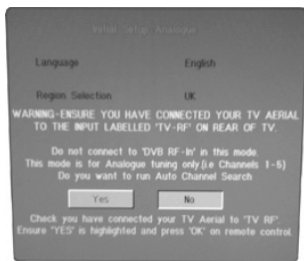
Initial Setup Analogue

Language English

Region Selection UK

WARNING-ENSURE YOU HAVE CONNECTED YOUR TV AERIAL TO THE INPUT LABELLED 'TV-RF' ON REAR OF TV.

Do not connect to 'DVB RF-In' in this mode
This mode is for Analogue tuning only.(i.e Channels 1-5)
Do you want to run Auto Channel Search

Yes No

Check you have connected your TV Aerial to 'TV RF'
Ensure 'YES' is highlighted and press 'OK' on remote control